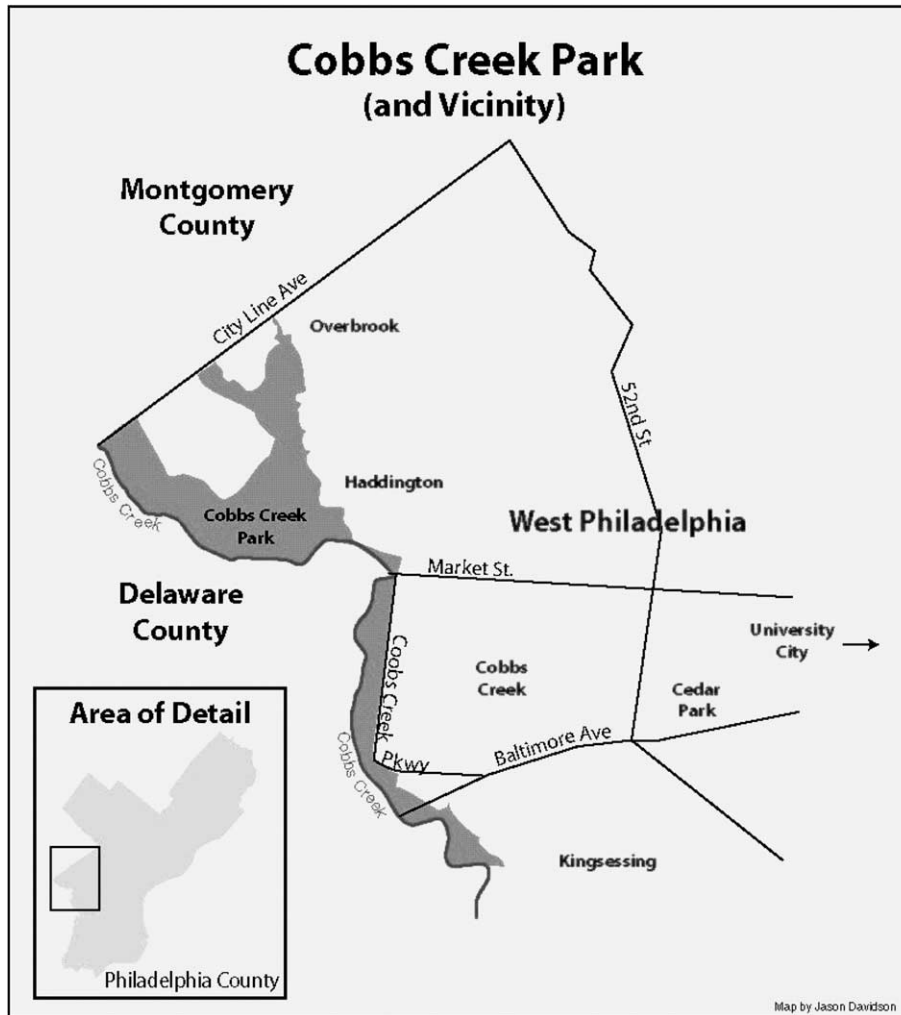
Cobbs Creek Park
(and Vicinity)

Montgomery County

City Line Ave

Overbrook

52nd St

Cobbs Creek

Haddington

Cobbs Creek Park

West Philadelphia

Market St.

Delaware County

Coobs Creek Pkwy

Cobbs Creek

University City

Cedar Park

Area of Detail

Cobbs Creek

Baltimore Ave

Kingsessing

Philadelphia County

Map by Jason Davidson